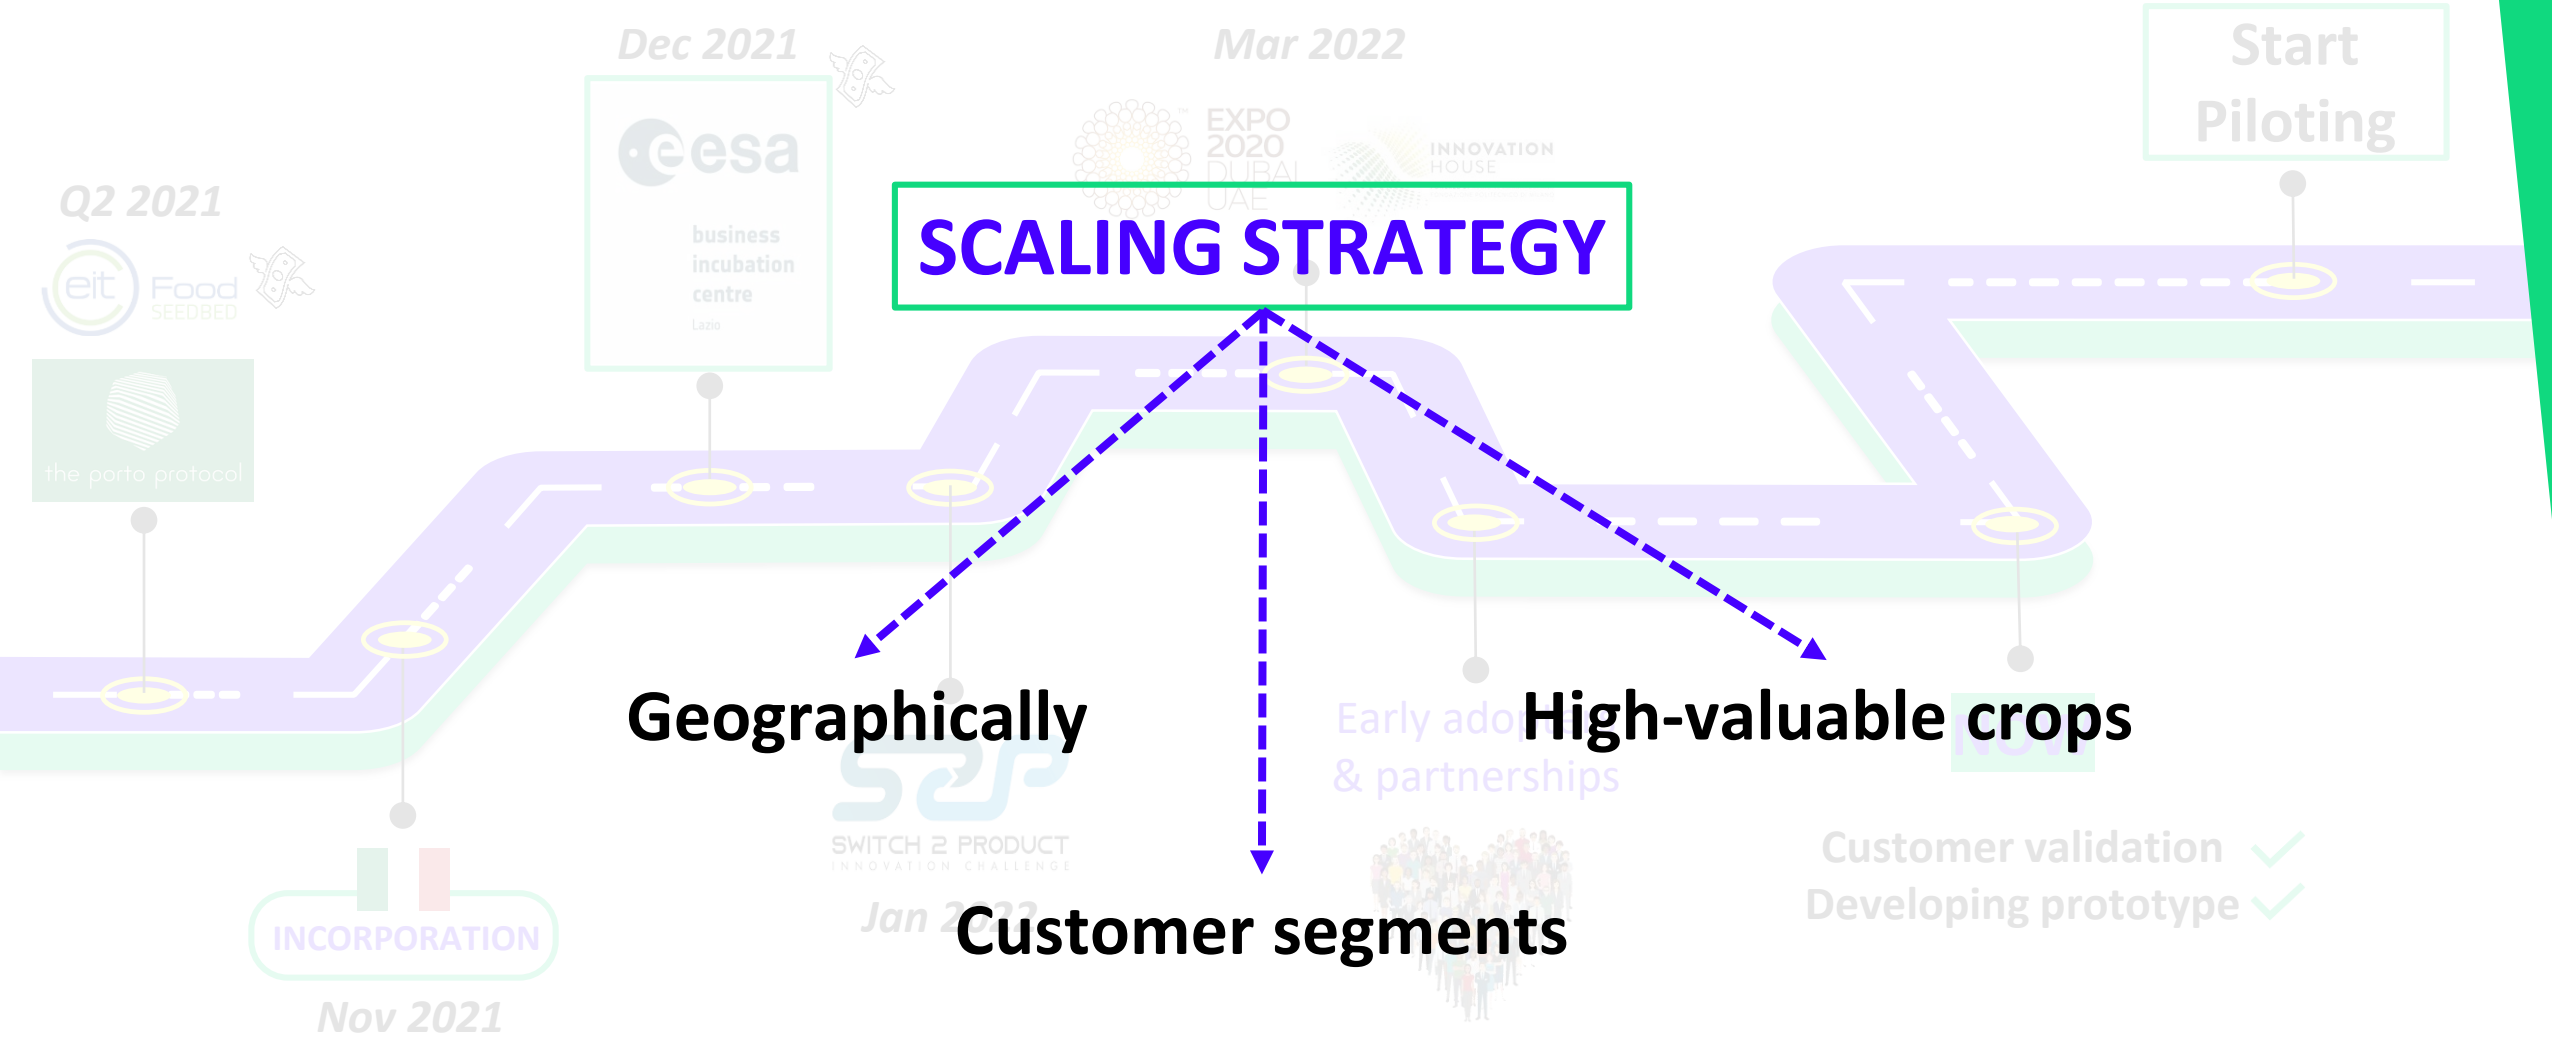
Dec 2021

Mar 2022

Start Piloting

Q2 2021

esa

business incubation centre

Lazio

EXPO 2020 DUBAI UAE

INNOVATION HOUSE

eit Food SEEDBED

SCALING STRATEGY

the porto protocol

Geographically

Early adop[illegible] & partnerships

High-valuable crops

SWITCH 2 PRODUCT INNOVATION CHALLENGE

Customer validation

Developing prototype

INCORPORATION

Jan 2022

Customer segments

Nov 2021